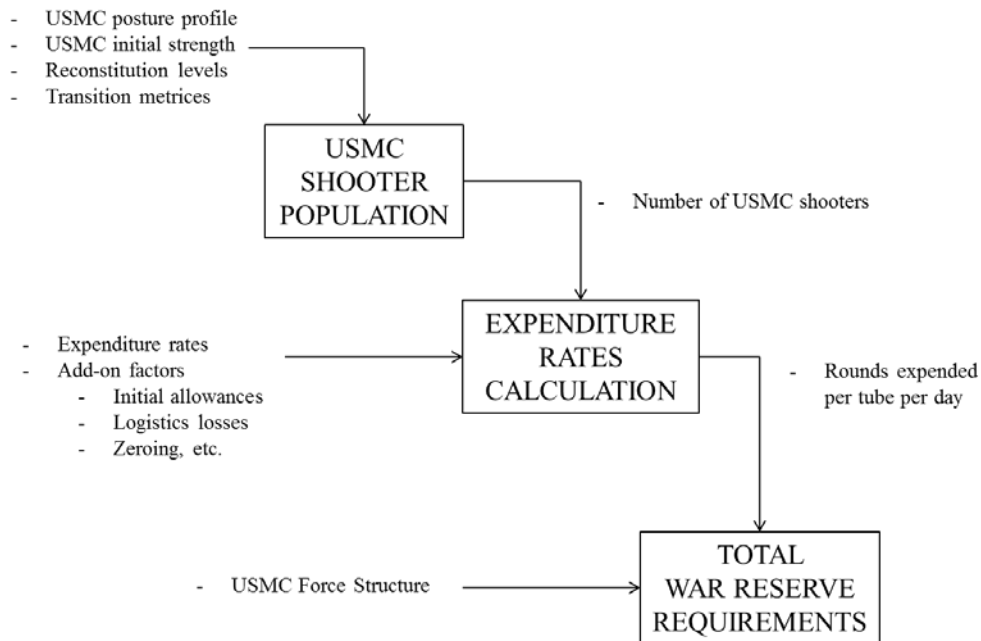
- USMC posture profile
- USMC initial strength
- Reconstitution levels
- Transition metrices

USMC SHOOTER POPULATION

- Number of USMC shooters

- Expenditure rates
- Add-on factors
  - Initial allowances
  - Logistics losses
  - Zeroing, etc.

EXPENDITURE RATES CALCULATION

- Rounds expended per tube per day

- USMC Force Structure

TOTAL WAR RESERVE REQUIREMENTS